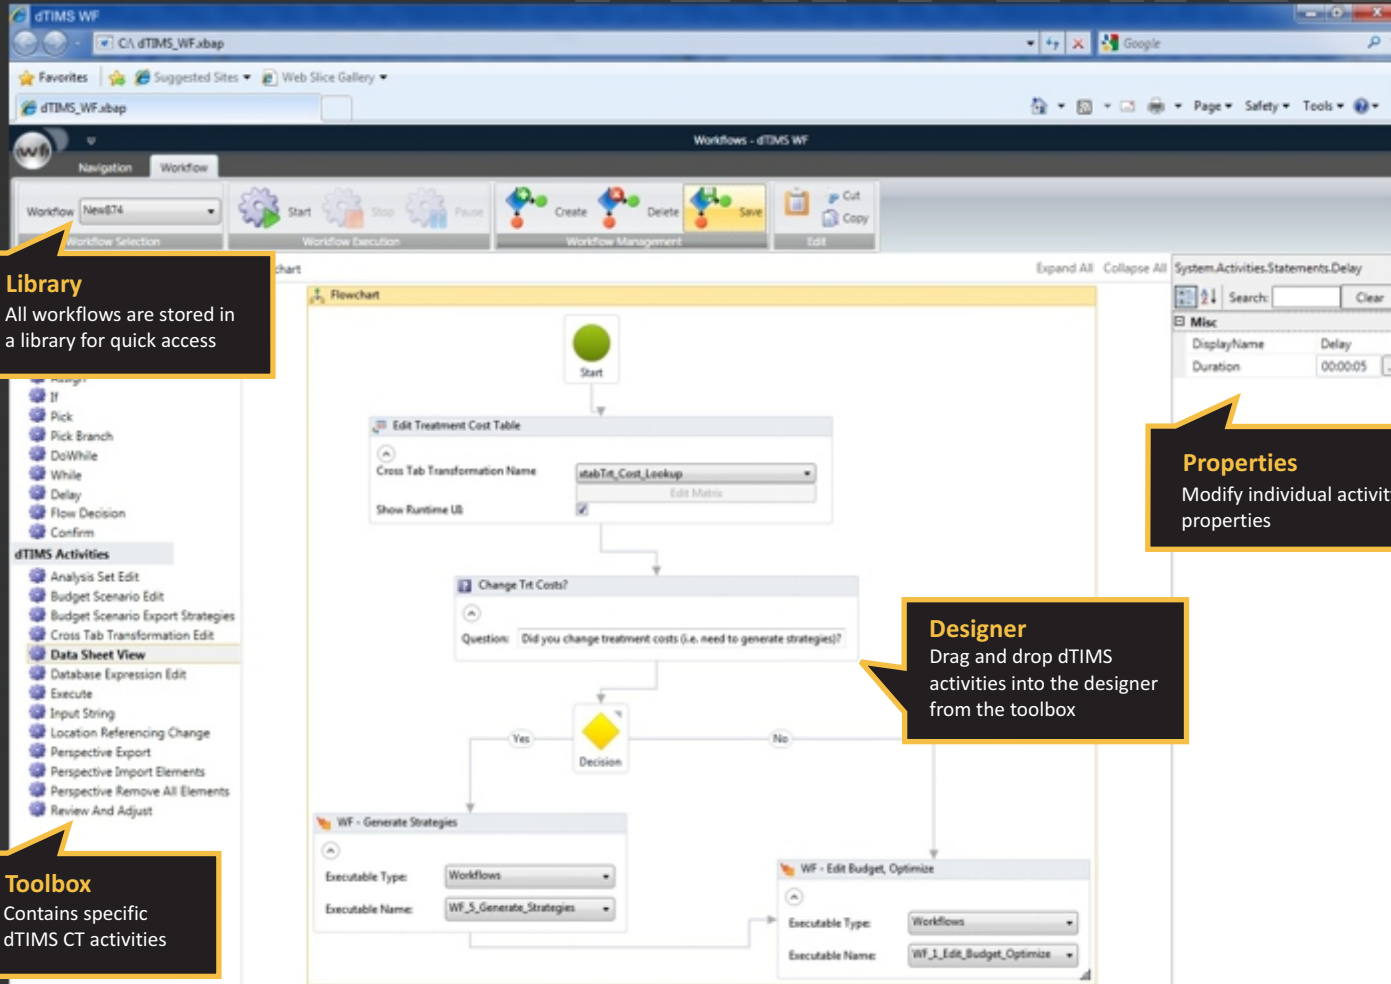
dTIMS WF

C:\ dTIMS_WF.xbap

Google

Favorites | Suggested Sites ▾ | Web Slice Gallery ▾

dTIMS_WF.xbap

Page ▾ Safety ▾ Tools ▾

Workflows - dTIMS WF

Navigation | Workflow

Workflow New874

Workflow Selection

Start | Stop | Pause

Workflow Execution

Create | Delete | Save

Workflow Management

Cut | Copy

Edit

**Library**
All workflows are stored in a library for quick access

chart

Expand All | Collapse All

Flowchart

Start

Edit Treatment Cost Table

Cross Tab Transformation Name | xtabTrt_Cost_Lookup

Edit Matrix

Show Runtime UI

Change Trt Costs?

Question: Did you change treatment costs (i.e. need to generate strategies)?

Yes | Decision | No

WF - Generate Strategies

Executable Type: Workflows

Executable Name: WF_5_Generate_Strategies

WF - Edit Budget, Optimize

Executable Type: Workflows

Executable Name: WF_1_Edit_Budget_Optimize

System.Activities.Statements.Delay

Search: | Clear

Misc

| DisplayName | Delay |
|---|---|
| Duration | 00:00:05 |

**Properties**
Modify individual activit properties

**Designer**
Drag and drop dTIMS activities into the designer from the toolbox

Assign
If
Pick
Pick Branch
DoWhile
While
Delay
Flow Decision
Confirm
dTIMS Activities
Analysis Set Edit
Budget Scenario Edit
Budget Scenario Export Strategies
Cross Tab Transformation Edit
Data Sheet View
Database Expression Edit
Execute
Input String
Location Referencing Change
Perspective Export
Perspective Import Elements
Perspective Remove All Elements
Review And Adjust

**Toolbox**
Contains specific dTIMS CT activities